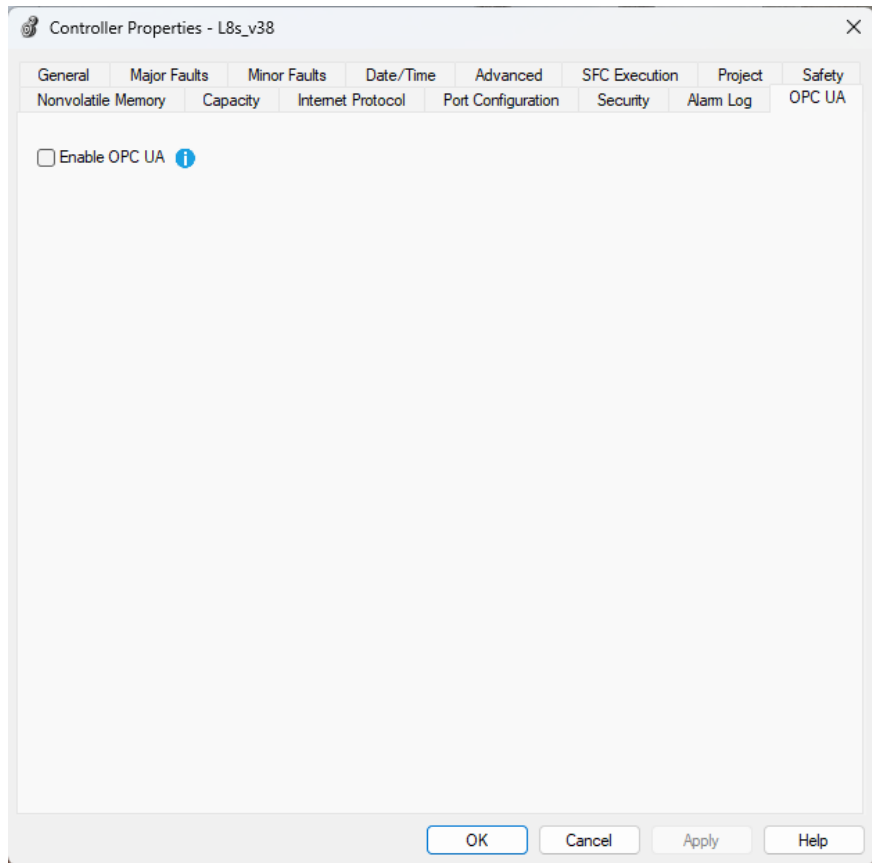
Controller Properties - L8s_v38

×

General | Major Faults | Minor Faults | Date/Time | Advanced | SFC Execution | Project | Safety
Nonvolatile Memory | Capacity | Internet Protocol | Port Configuration | Security | Alarm Log | OPC UA

Enable OPC UA

OK | Cancel | Apply | Help